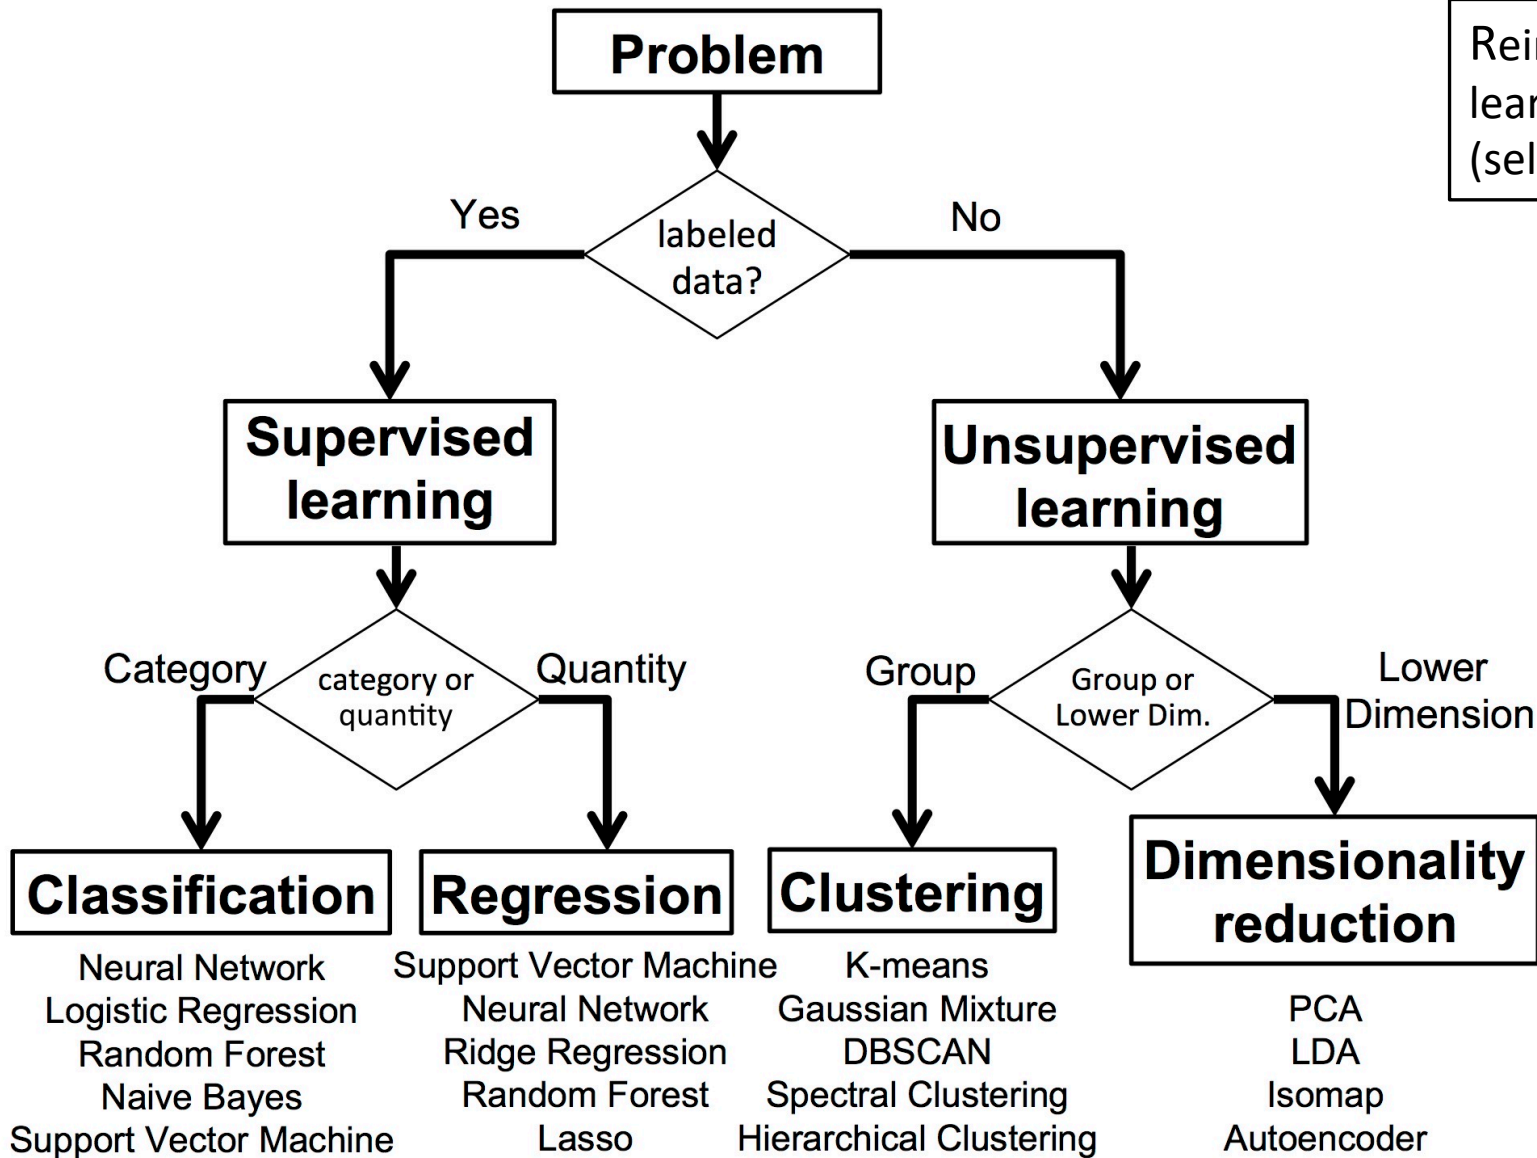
Problem

labeled data?

Yes

No

Supervised learning

Unsupervised learning

category or quantity

Category

Quantity

Group or Lower Dim.

Group

Lower Dimension

Classification

Neural Network
Logistic Regression
Random Forest
Naive Bayes
Support Vector Machine

Regression

Support Vector Machine
Neural Network
Ridge Regression
Random Forest
Lasso

Clustering

K-means
Gaussian Mixture
DBSCAN
Spectral Clustering
Hierarchical Clustering

Dimensionality reduction

PCA
LDA
Isomap
Autoencoder

Rei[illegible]
lea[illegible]
(sel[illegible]